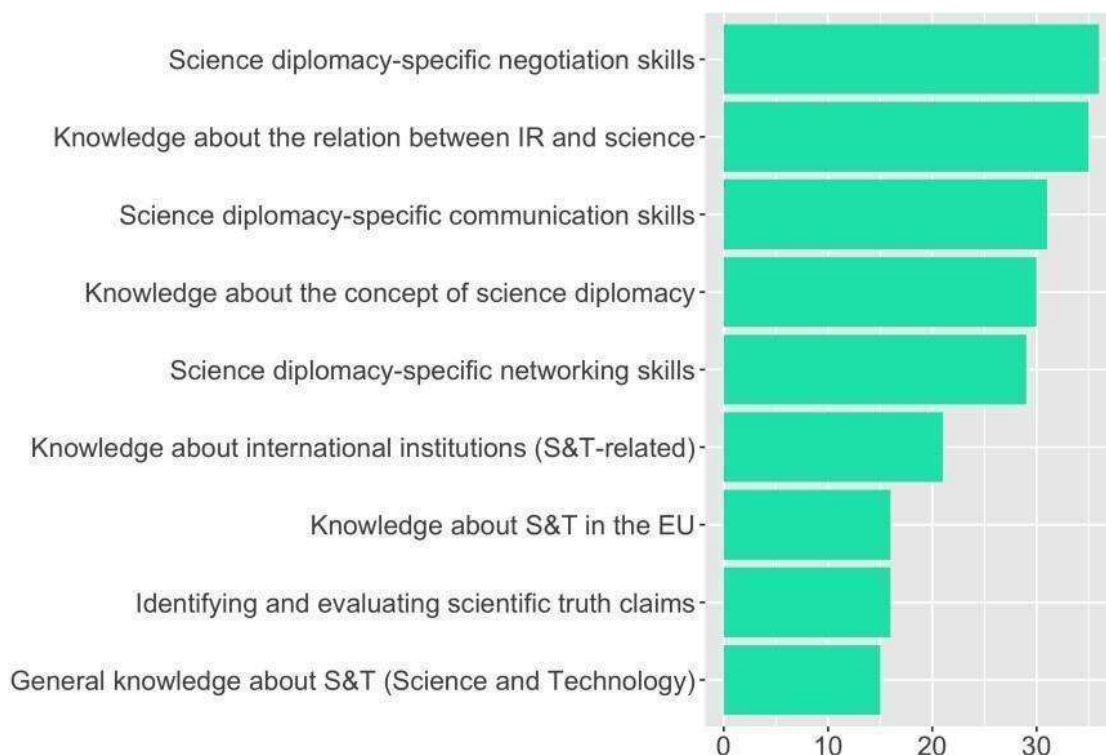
Science diplomacy-specific negotiation skills
Knowledge about the relation between IR and science
Science diplomacy-specific communication skills
Knowledge about the concept of science diplomacy
Science diplomacy-specific networking skills
Knowledge about international institutions (S&T-related)
Knowledge about S&T in the EU
Identifying and evaluating scientific truth claims
General knowledge about S&T (Science and Technology)

0 10 20 30